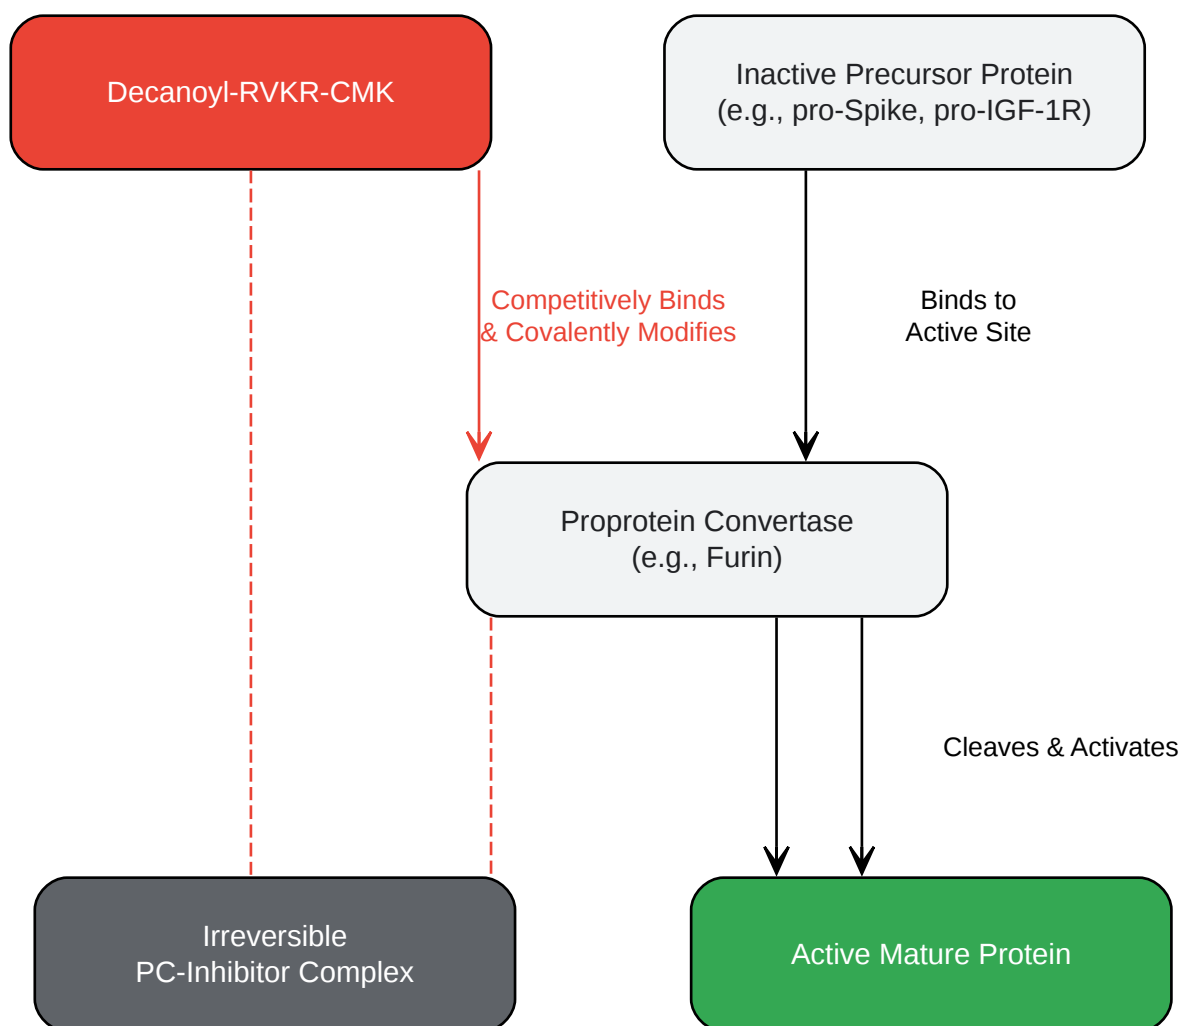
Decanoyl-RVKR-CMK

Inactive Precursor Protein
(e.g., pro-Spike, pro-IGF-1R)

Competitively Binds
& Covalently Modifies

Binds to
Active Site

Proprotein Convertase
(e.g., Furin)

Cleaves & Activates

Irreversible
PC-Inhibitor Complex

Active Mature Protein